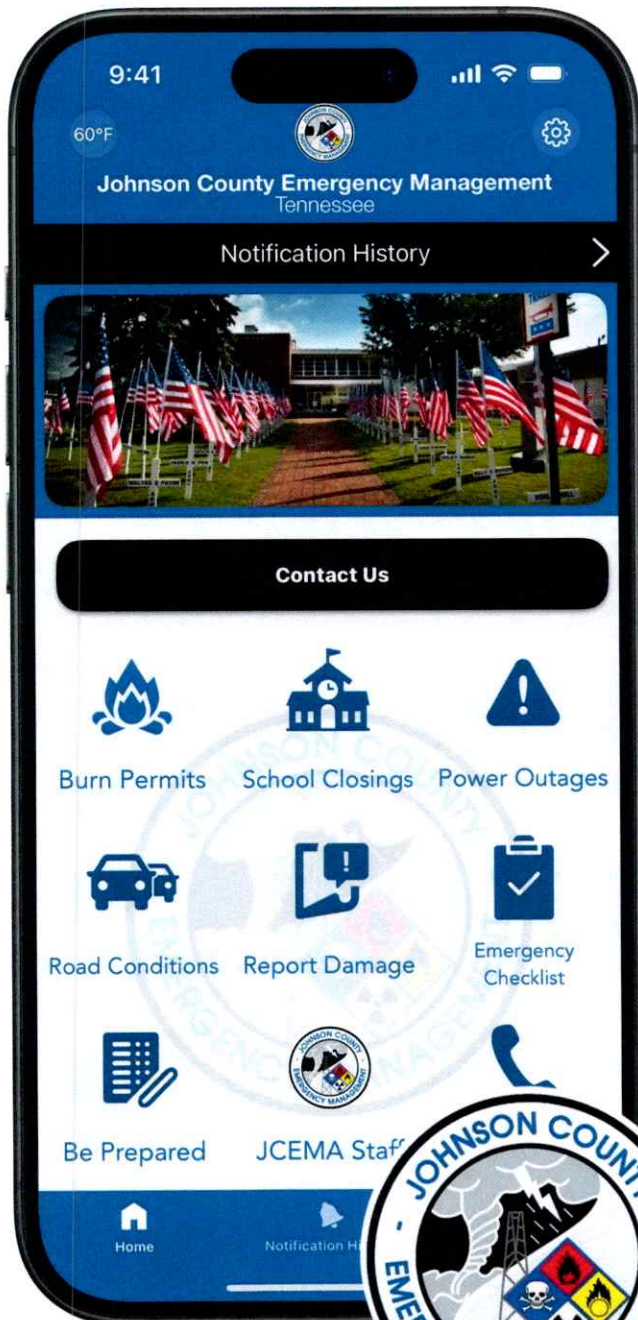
9:41

60°F

JOHNSON COUNTY EMERGENCY MANAGEMENT

Johnson County Emergency Management
Tennessee

Notification History

Contact Us

Burn Permits

School Closings

Power Outages

Road Conditions

Report Damage

Emergency Checklist

Be Prepared

JOHNSON COUNTY EMERGENCY MANAGEMENT

JCEMA Staf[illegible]

Home

Notification Hi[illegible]

JOHNSON COUN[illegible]

EME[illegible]